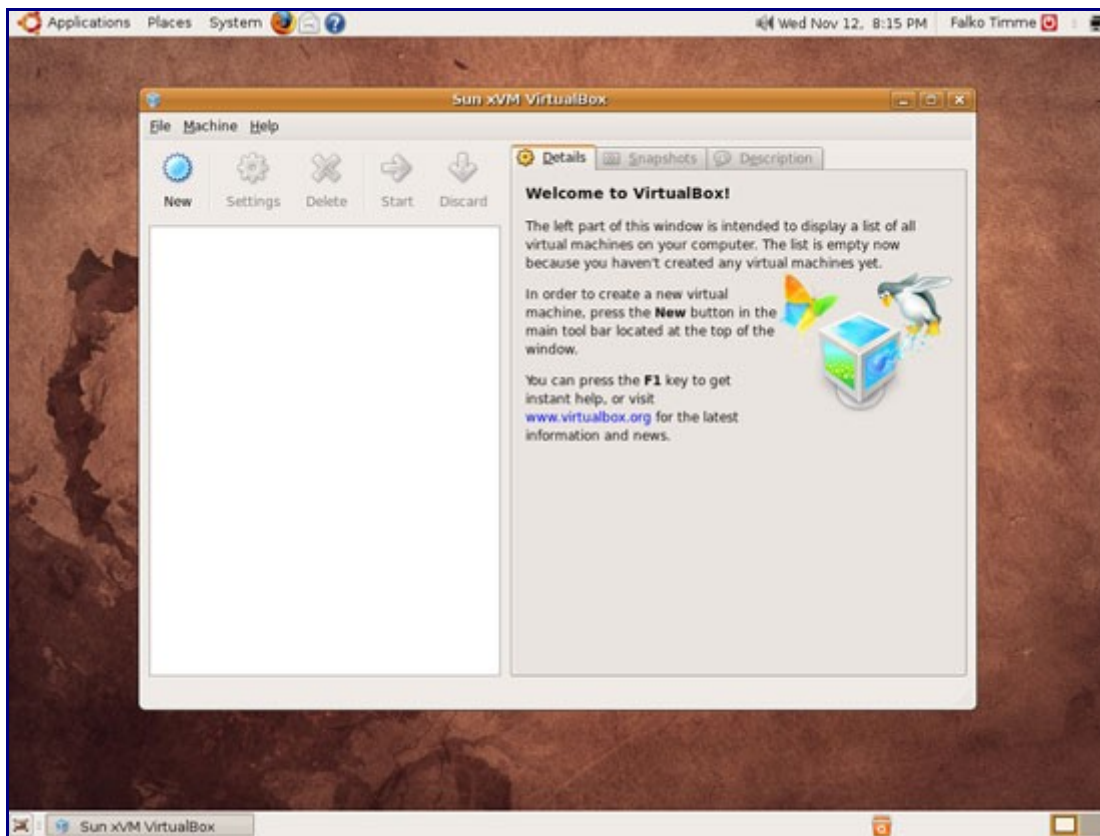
Applications Places System

Wed Nov 12, 8:15 PM Falko Timme

Sun xVM VirtualBox

File Machine Help

New Settings Delete Start Discard

Details Snapshots Description

**Welcome to VirtualBox!**

The left part of this window is intended to display a list of all virtual machines on your computer. The list is empty now because you haven't created any virtual machines yet.

In order to create a new virtual machine, press the **New** button in the main tool bar located at the top of the window.

You can press the **F1** key to get instant help, or visit www.virtualbox.org for the latest information and news.

Sun xVM VirtualBox